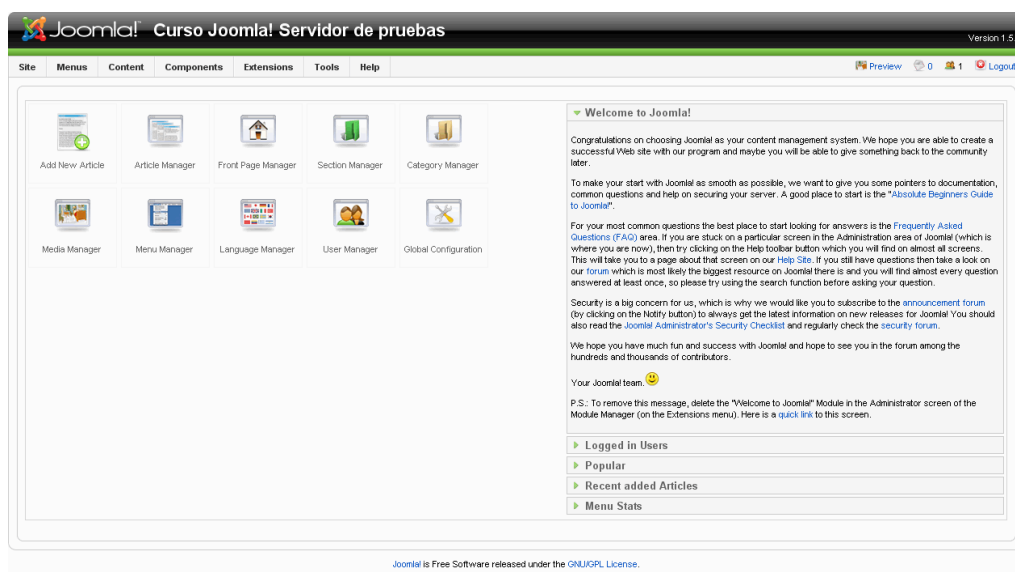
Joomla! Curso Joomla! Servidor de pruebas

Version 1.5

Site Menus Content Components Extensions Tools Help

Preview 0 1 Logout

Add New Article
Article Manager
Front Page Manager
Section Manager
Category Manager
Media Manager
Menu Manager
Language Manager
User Manager
Global Configuration

Welcome to Joomla!

Congratulations on choosing Joomla! as your content management system. We hope you are able to create a successful Web site with our program and maybe you will be able to give something back to the community later.

To make your start with Joomla! as smooth as possible, we want to give you some pointers to documentation, common questions and help on securing your server. A good place to start is the "Absolute Beginners Guide to Joomla!".

For your most common questions the best place to start looking for answers is the Frequently Asked Questions (FAQ) area. If you are stuck on a particular screen in the Administration area of Joomla! (which is where you are now), then try clicking on the Help toolbar button which you will find on almost all screens. This will take you to a page about that screen on our Help Site. If you still have questions then take a look on our forum which is most likely the biggest resource on Joomla! there is and you will find almost every question answered at least once, so please try using the search function before asking your question.

Security is a big concern for us, which is why we would like you to subscribe to the announcement forum (by clicking on the Notify button) to always get the latest information on new releases for Joomla! You should also read the Joomla! Administrator's Security Checklist and regularly check the security forum.

We hope you have much fun and success with Joomla! and hope to see you in the forum among the hundreds and thousands of contributors.

Your Joomla! team.

P.S.: To remove this message, delete the "Welcome to Joomla!" Module in the Administrator screen of the Module Manager (on the Extensions menu). Here is a quick link to this screen.

Logged in Users

Popular

Recent added Articles

Menu Stats

Joomla! is Free Software released under the GNU/GPL License.